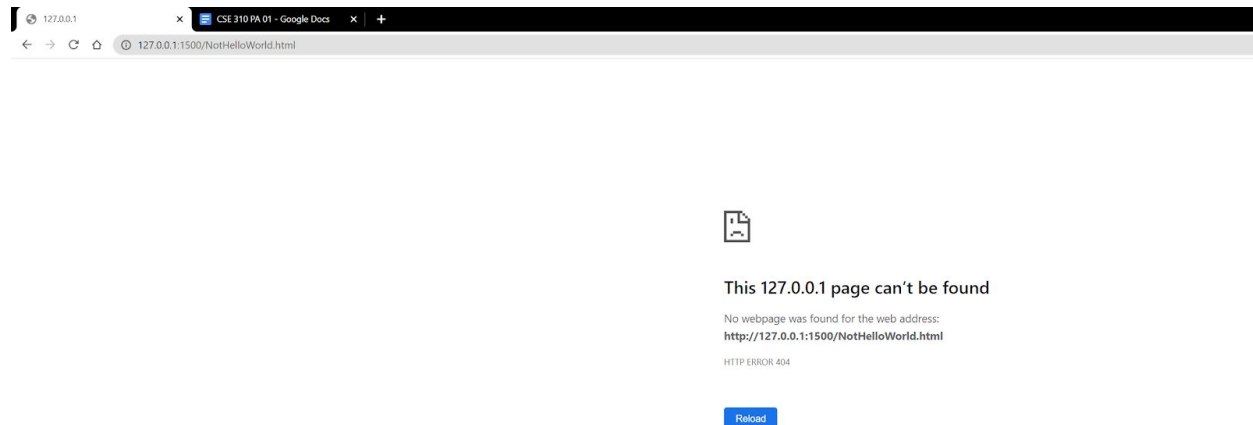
127.0.0.1

CSE 310 PA 01 - Google Docs

127.0.0.1:1500/NotHelloWorld.html

This 127.0.0.1 page can’t be found

No webpage was found for the web address: **http://127.0.0.1:1500/NotHelloWorld.html**

HTTP ERROR 404

Reload